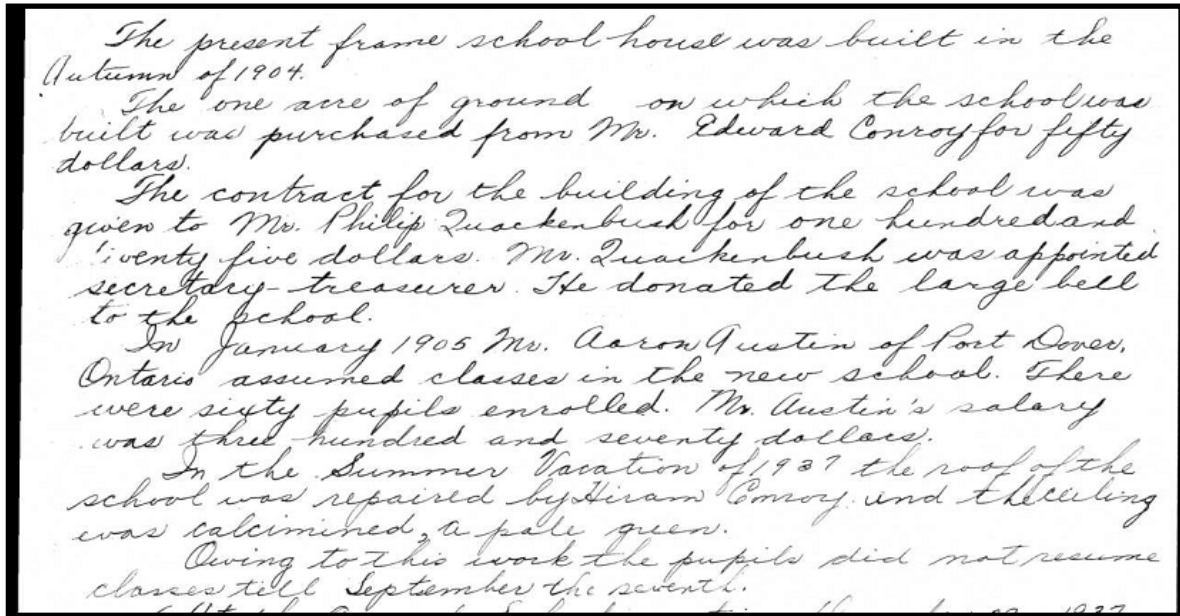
The present frame school house was built in the Autumn of 1904.
The one acre of ground on which the school was built was purchased from Mr. Edward Conroy for fifty dollars.
The contract for the building of the school was given to Mr. Philip Quackenbush for one hundred and twenty five dollars. Mr. Quackenbush was appointed secretary-treasurer. He donated the large bell to the school.
In January 1905 Mr. Aaron Austin of Port Dover, Ontario assumed classes in the new school. There were sixty pupils enrolled. Mr. Austin's salary was three hundred and seventy dollars.
In the Summer Vacation of 1937 the roof of the school was repaired by Hiram Conroy and the ceiling was calcimined a pale green.
Owing to this work the pupils did not resume classes till September the seventh.
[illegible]